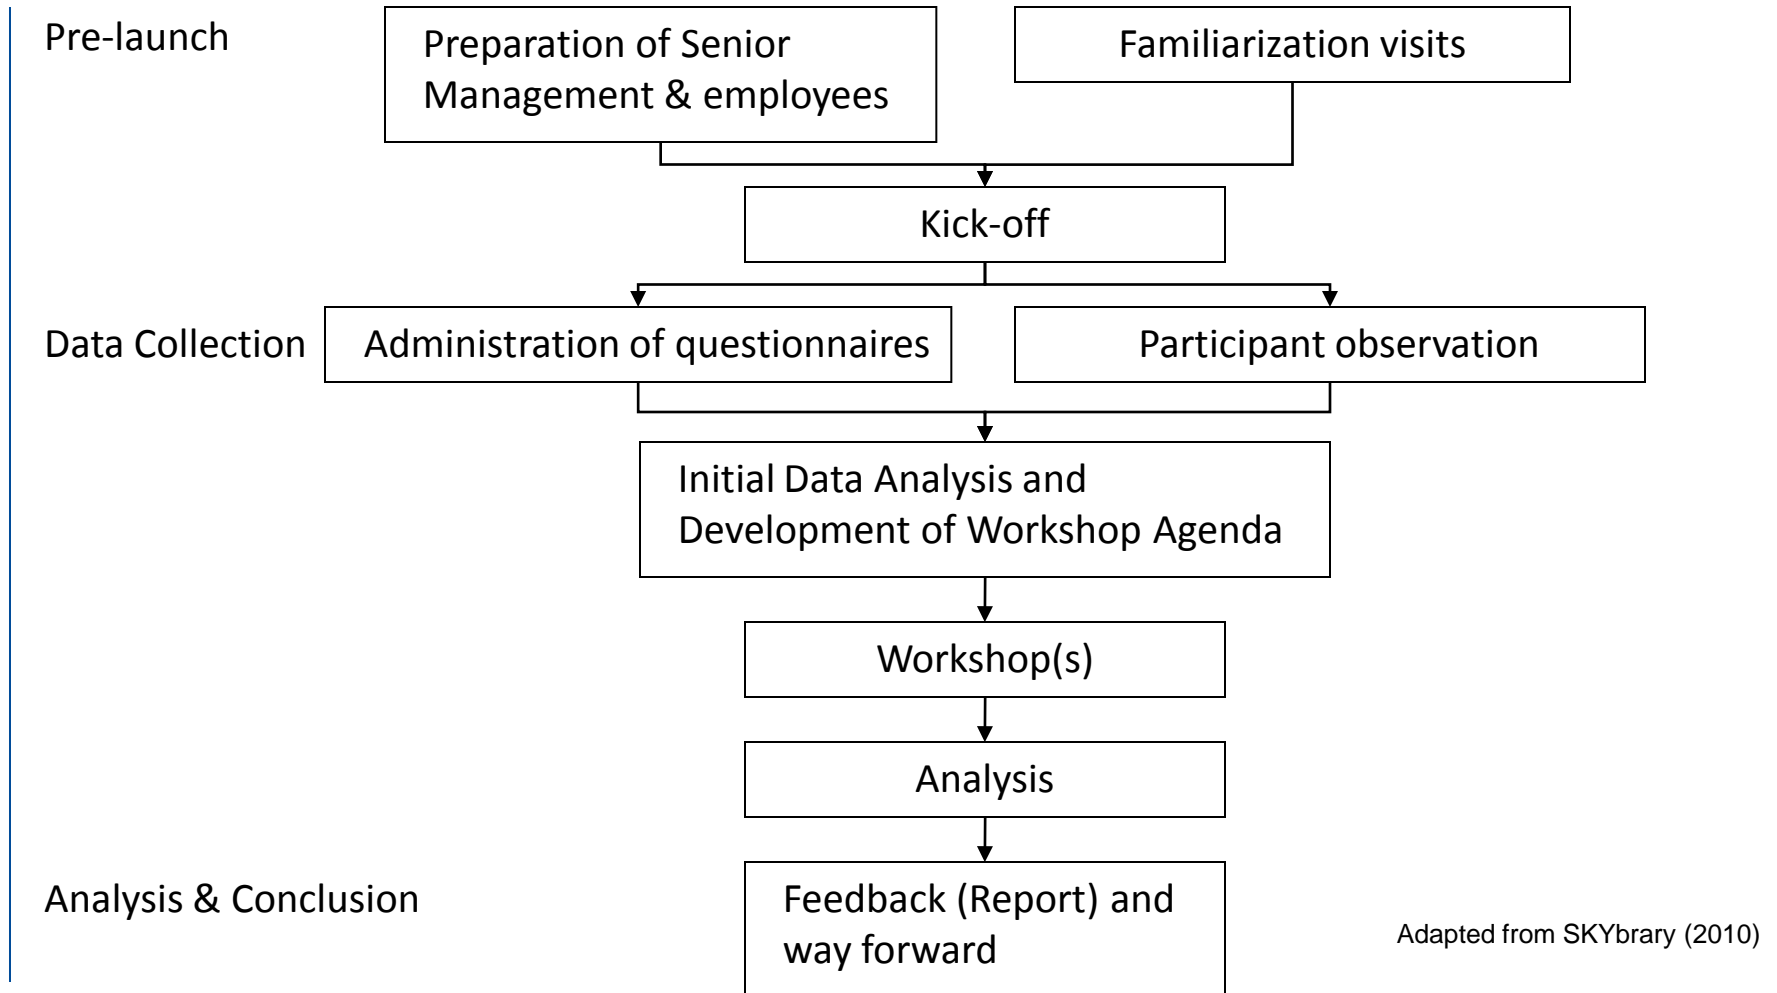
Pre-launch

Preparation of Senior Management & employees

Familiarization visits

Kick-off

Data Collection

Administration of questionnaires

Participant observation

Initial Data Analysis and Development of Workshop Agenda

Workshop(s)

Analysis

Analysis & Conclusion

Feedback (Report) and way forward

Adapted from SKYbrary (2010)